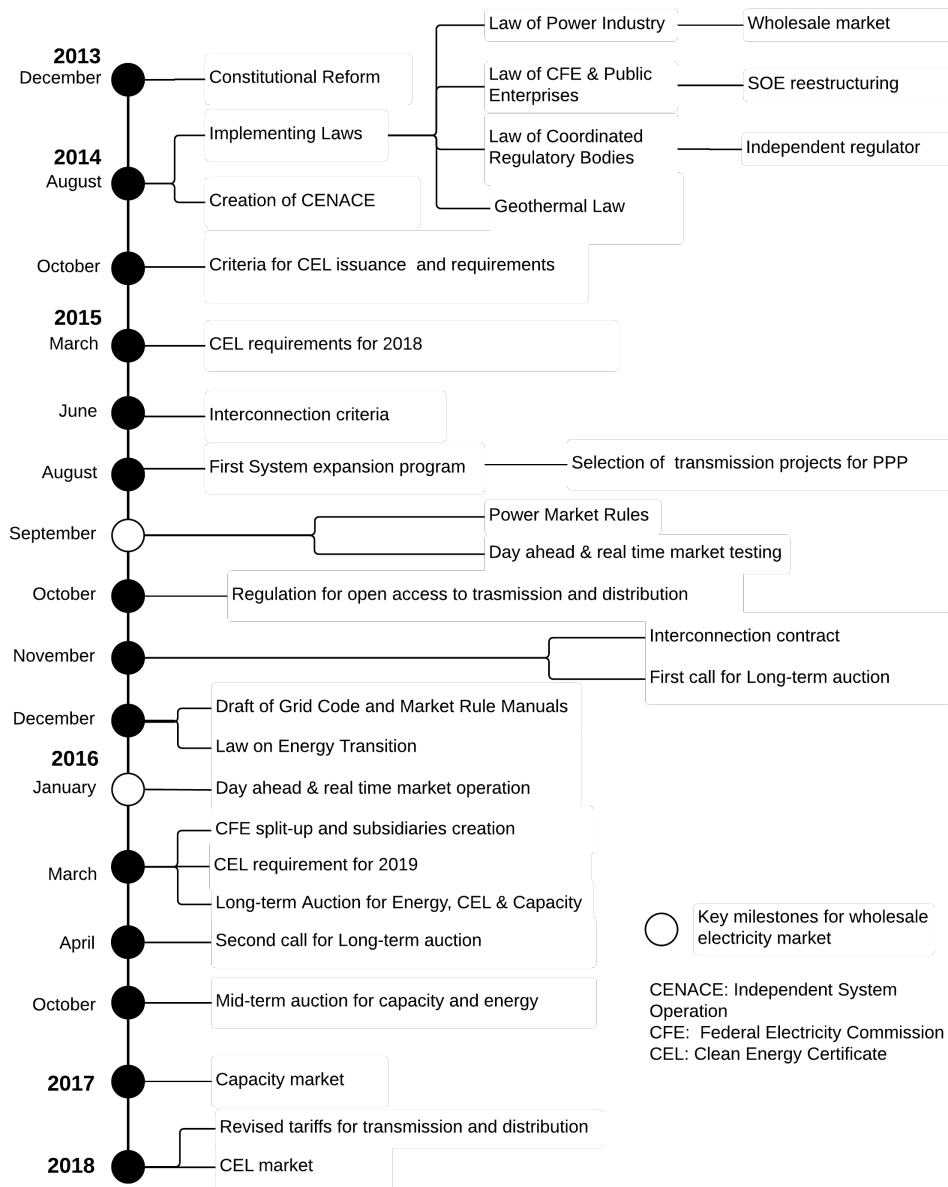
2013
December

Constitutional Reform

Law of Power Industry

Wholesale market

Law of CFE & Public Enterprises

SOE reestructuring

Implementing Laws

Law of Coordinated Regulatory Bodies

Independent regulator

2014
August

Creation of CENACE

Geothermal Law

October

Criteria for CEL issuance and requirements

2015
March

CEL requirements for 2018

June

Interconnection criteria

August

First System expansion program

Selection of transmission projects for PPP

September

Power Market Rules

Day ahead & real time market testing

October

Regulation for open access to trasmission and distribution

November

Interconnection contract

First call for Long-term auction

December

Draft of Grid Code and Market Rule Manuals

Law on Energy Transition

2016
January

Day ahead & real time market operation

March

CFE split-up and subsidiaries creation

CEL requirement for 2019

Long-term Auction for Energy, CEL & Capacity

April

Second call for Long-term auction

October

Mid-term auction for capacity and energy

2017

Capacity market

2018

Revised tariffs for transmission and distribution

CEL market

Key milestones for wholesale electricity market

CENACE: Independent System Operation
CFE: Federal Electricity Commission
CEL: Clean Energy Certificate